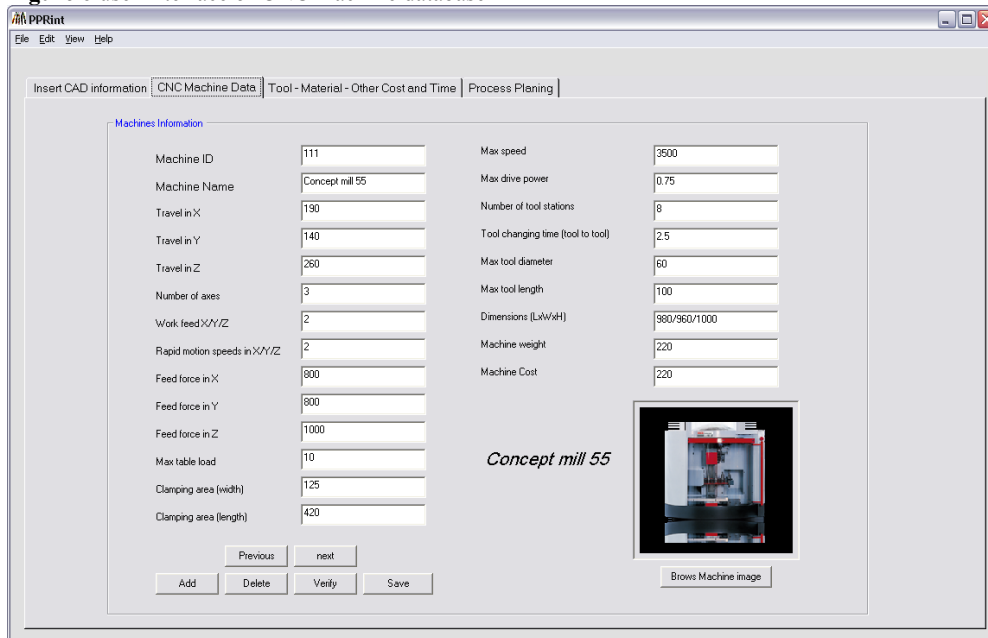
PPRint

File Edit View Help

Insert CAD information | CNC Machine Data | Tool - Material - Other Cost and Time | Process Planing

Machines Information

| | |
|---|---|
| Machine ID | 111 |
| Machine Name | Concept mill 55 |
| Travel in X | 190 |
| Travel in Y | 140 |
| Travel in Z | 260 |
| Number of axes | 3 |
| Work feed X/Y/Z | 2 |
| Rapid motion speeds in X/Y/Z | 2 |
| Feed force in X | 800 |
| Feed force in Y | 800 |
| Feed force in Z | 1000 |
| Max table load | 10 |
| Clamping area (width) | 125 |
| Clamping area (length) | 420 |

| | |
|---|---|
| Max speed | 3500 |
| Max drive power | 0.75 |
| Number of tool stations | 8 |
| Tool changing time (tool to tool) | 2.5 |
| Max tool diameter | 60 |
| Max tool length | 100 |
| Dimensions (LxWxH) | 980/960/1000 |
| Machine weight | 220 |
| Machine Cost | 220 |

Concept mill 55

Previous next

Add Delete Verify Save

Brows Machine image